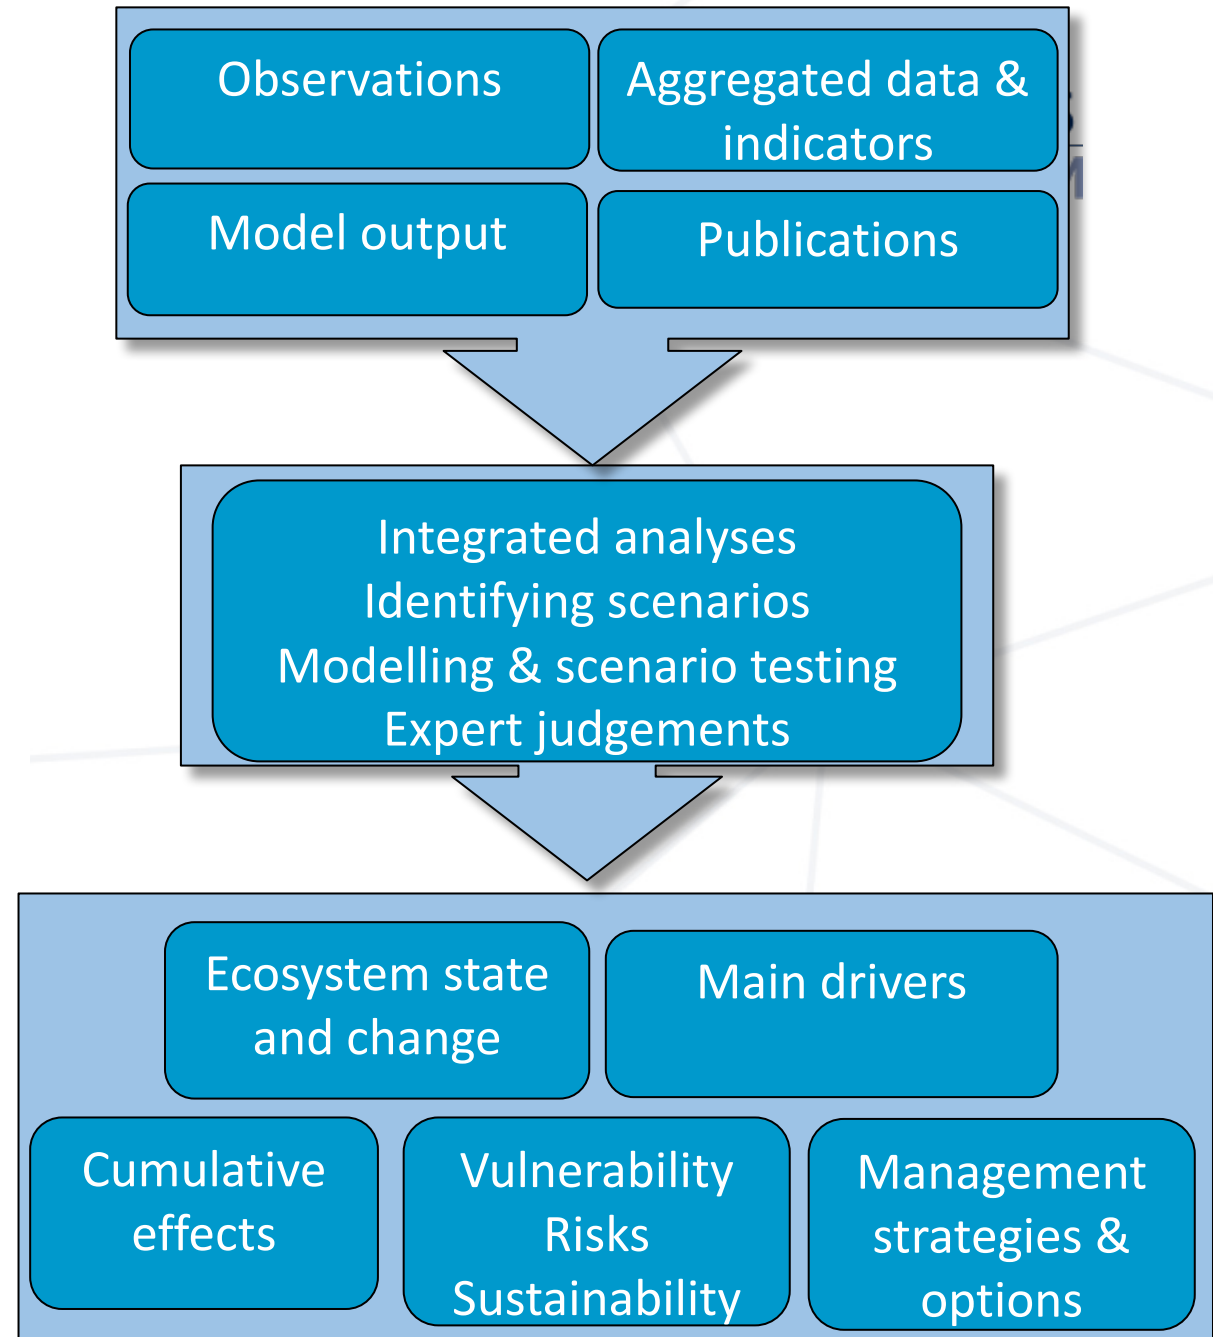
Observations

Aggregated data & indicators

Model output

Publications

Integrated analyses
Identifying scenarios
Modelling & scenario testing
Expert judgements

Ecosystem state and change

Main drivers

Cumulative effects

Vulnerability
Risks
Sustainability

Management strategies & options